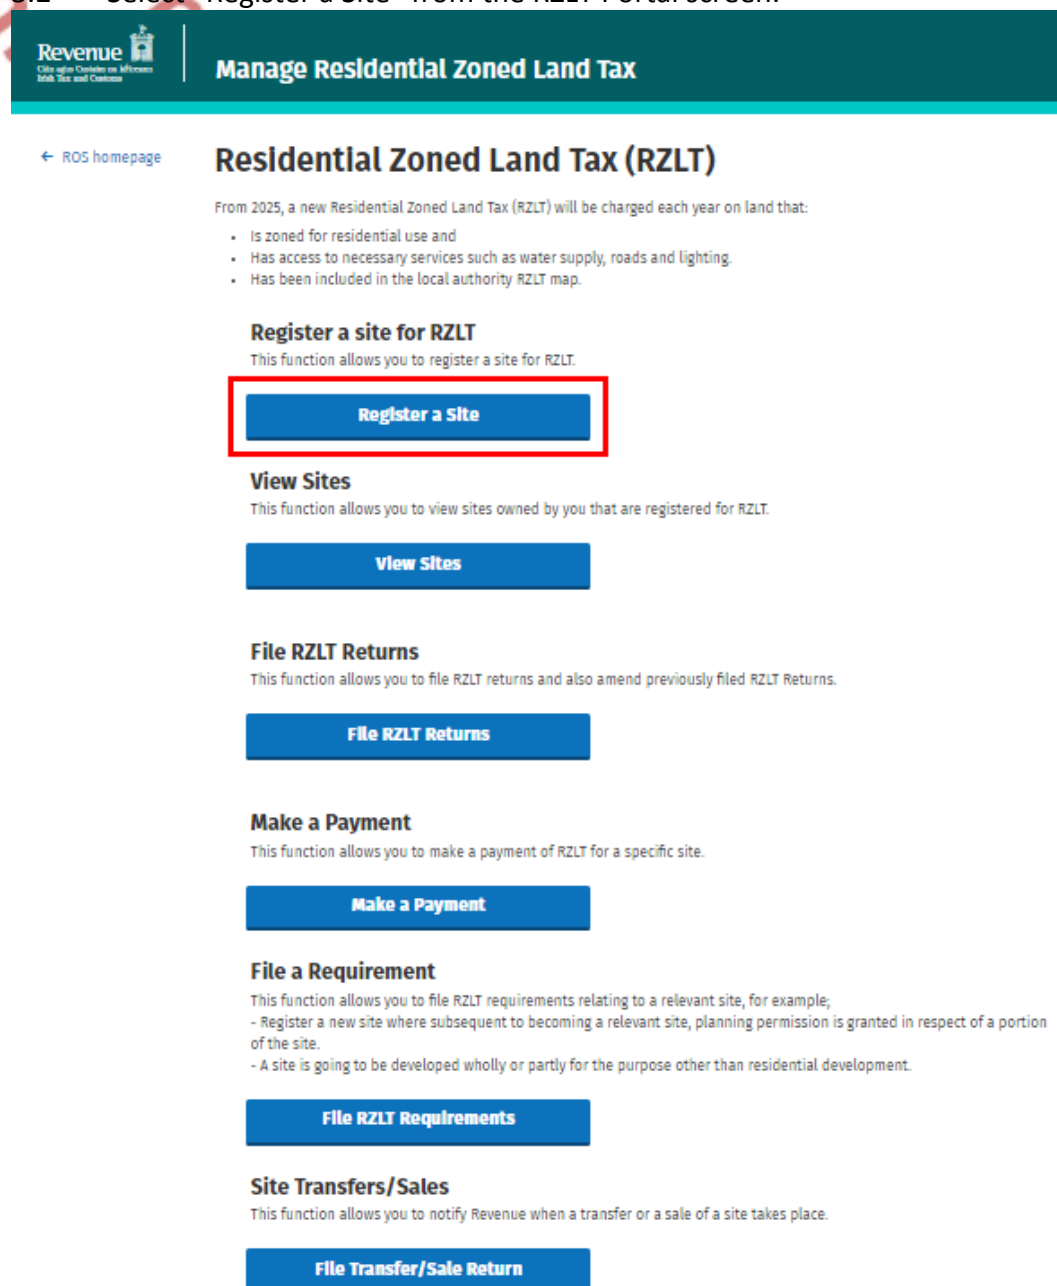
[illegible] Select "Register a Site" from the RZLT Portal screen.

Revenue
Cáin agus Custaim na hÉireann
Irish Tax and Customs

Manage Residential Zoned Land Tax

← ROS homepage

Residential Zoned Land Tax (RZLT)

From 2025, a new Residential Zoned Land Tax (RZLT) will be charged each year on land that:

- Is zoned for residential use and
- Has access to necessary services such as water supply, roads and lighting.
- Has been included in the local authority RZLT map.

Register a site for RZLT
This function allows you to register a site for RZLT.

Register a Site

View Sites
This function allows you to view sites owned by you that are registered for RZLT.

View Sites

File RZLT Returns
This function allows you to file RZLT returns and also amend previously filed RZLT Returns.

File RZLT Returns

Make a Payment
This function allows you to make a payment of RZLT for a specific site.

Make a Payment

File a Requirement
This function allows you to file RZLT requirements relating to a relevant site, for example;
- Register a new site where subsequent to becoming a relevant site, planning permission is granted in respect of a portion of the site.
- A site is going to be developed wholly or partly for the purpose other than residential development.

File RZLT Requirements

Site Transfers/Sales
This function allows you to notify Revenue when a transfer or a sale of a site takes place.

File Transfer/Sale Return